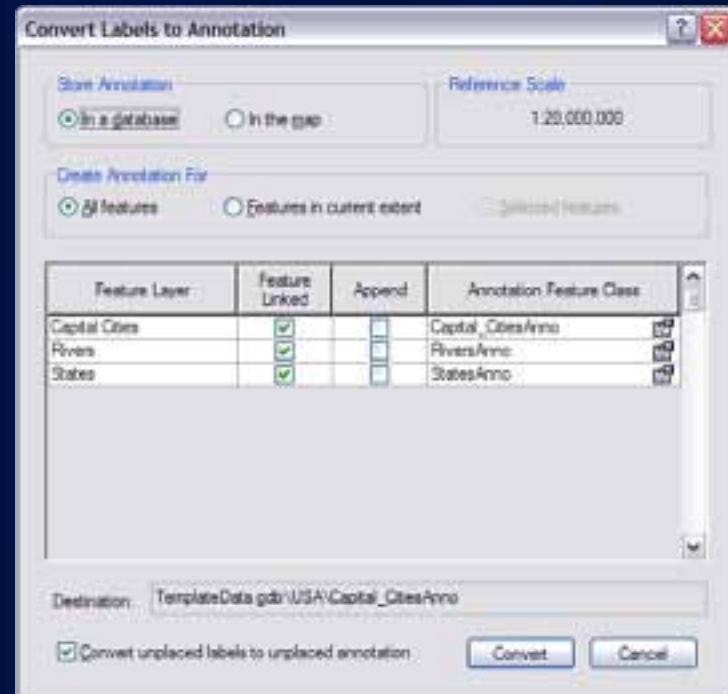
Convert Labels to Annotation

Store Annotation

In a database

In the map

Reference Scale

1:20,000,000

Create Annotation For

All features

Features in current extent

Selected features

| Feature Layer | Feature Linked | Append | Annotation Feature Class |
|---|---|---|---|
| Capital Cities | ☑ | ☐ | Capital_CitiesAnno |
| Rivers | ☑ | ☐ | RiversAnno |
| States | ☑ | ☐ | StatesAnno |

Destination: TemplateData.gdb\USA\Capital_CitiesAnno

Convert unplaced labels to unplaced annotation

Convert

Cancel